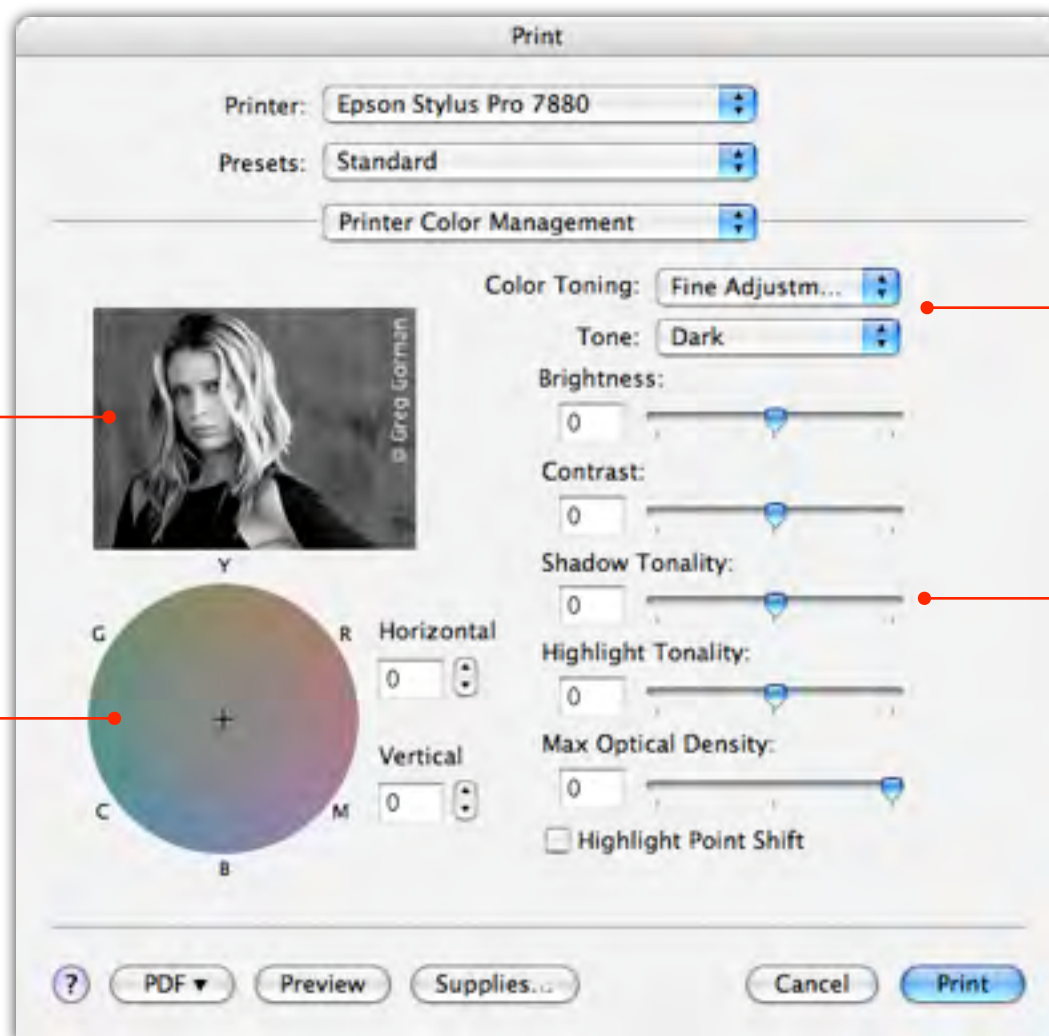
Print

Printer: Epson Stylus Pro 7880

Presets: Standard

Printer Color Management

Color Toning: Fine Adjustm...

Tone: Dark

© Greg Gorman

Brightness:
0

Contrast:
0

Shadow Tonality:
0

Highlight Tonality:
0

Max Optical Density:
0

Highlight Point Shift

Y
G
R
C
M
B

Horizontal
0

Vertical
0

?
PDF ▾
Preview
Supplies...
Cancel
Print